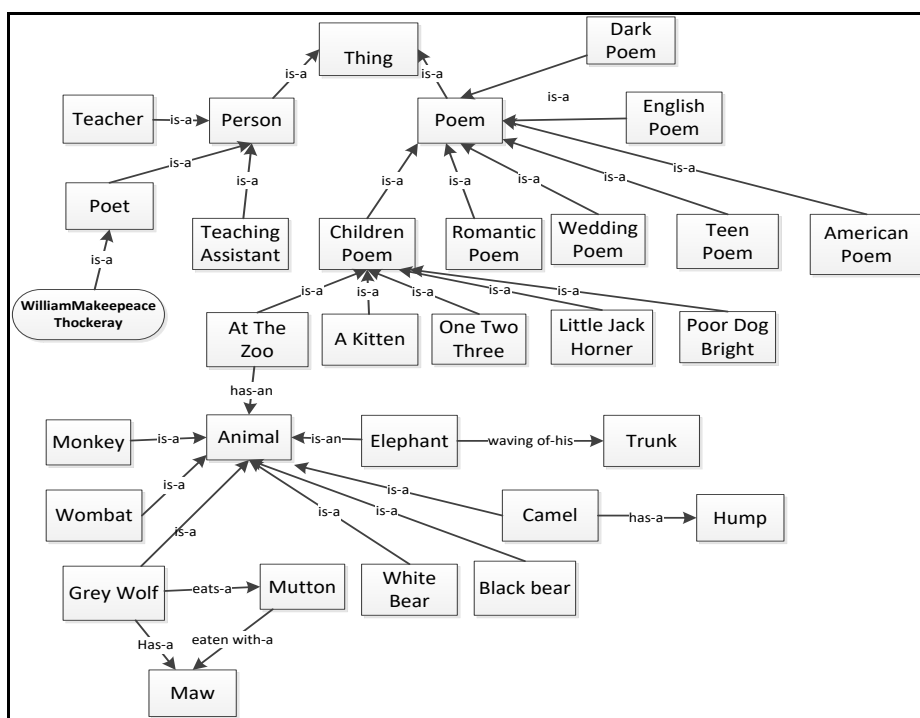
Thing

is-a

is-a

Dark Poem

is-a

Teacher

is-a

Person

Poem

English Poem

is-a

is-a

is-a

is-a

is-a

is-a

is-a

Poet

Teaching Assistant

Children Poem

Romantic Poem

Wedding Poem

Teen Poem

American Poem

is-a

WilliamMakeepeace Thockeray

is-a

is-a

is-a

is-a

is-a

At The Zoo

A Kitten

One Two Three

Little Jack Horner

Poor Dog Bright

has-an

Monkey

is-a

Animal

is-an

Elephant

waving of-his

Trunk

is-a

Wombat

is-a

is-a

Camel

has-a

Hump

is-a

is-a

Grey Wolf

eats-a

Mutton

White Bear

Black bear

Has-a

eaten with-a

Maw